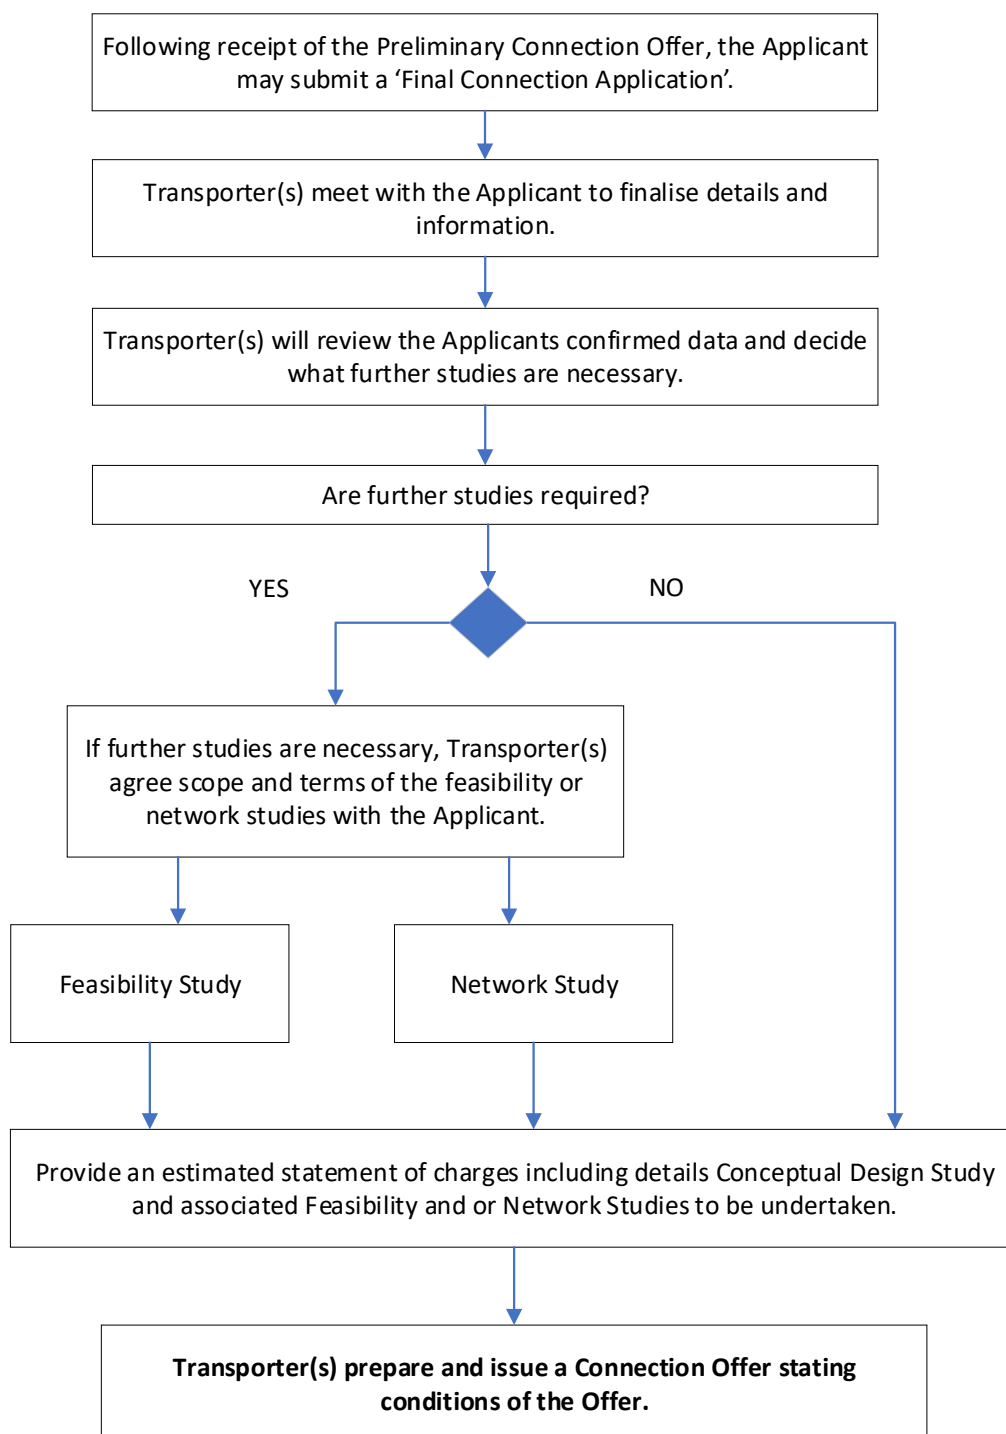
Following receipt of the Preliminary Connection Offer, the Applicant may submit a ‘Final Connection Application’.

Transporter(s) meet with the Applicant to finalise details and information.

Transporter(s) will review the Applicants confirmed data and decide what further studies are necessary.

Are further studies required?

YES

NO

If further studies are necessary, Transporter(s) agree scope and terms of the feasibility or network studies with the Applicant.

Feasibility Study

Network Study

Provide an estimated statement of charges including details Conceptual Design Study and associated Feasibility and or Network Studies to be undertaken.

**Transporter(s) prepare and issue a Connection Offer stating conditions of the Offer.**